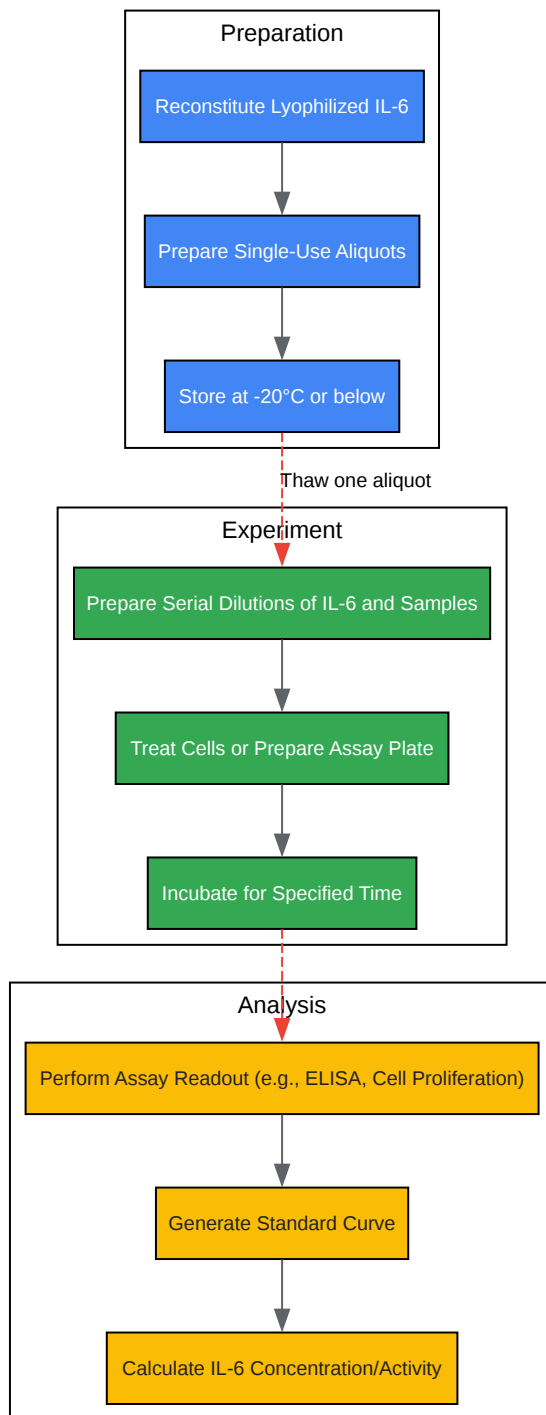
Preparation

Reconstitute Lyophilized IL-6

Prepare Single-Use Aliquots

Store at -20°C or below

Thaw one aliquot

Experiment

Prepare Serial Dilutions of IL-6 and Samples

Treat Cells or Prepare Assay Plate

Incubate for Specified Time

Analysis

Perform Assay Readout (e.g., ELISA, Cell Proliferation)

Generate Standard Curve

Calculate IL-6 Concentration/Activity